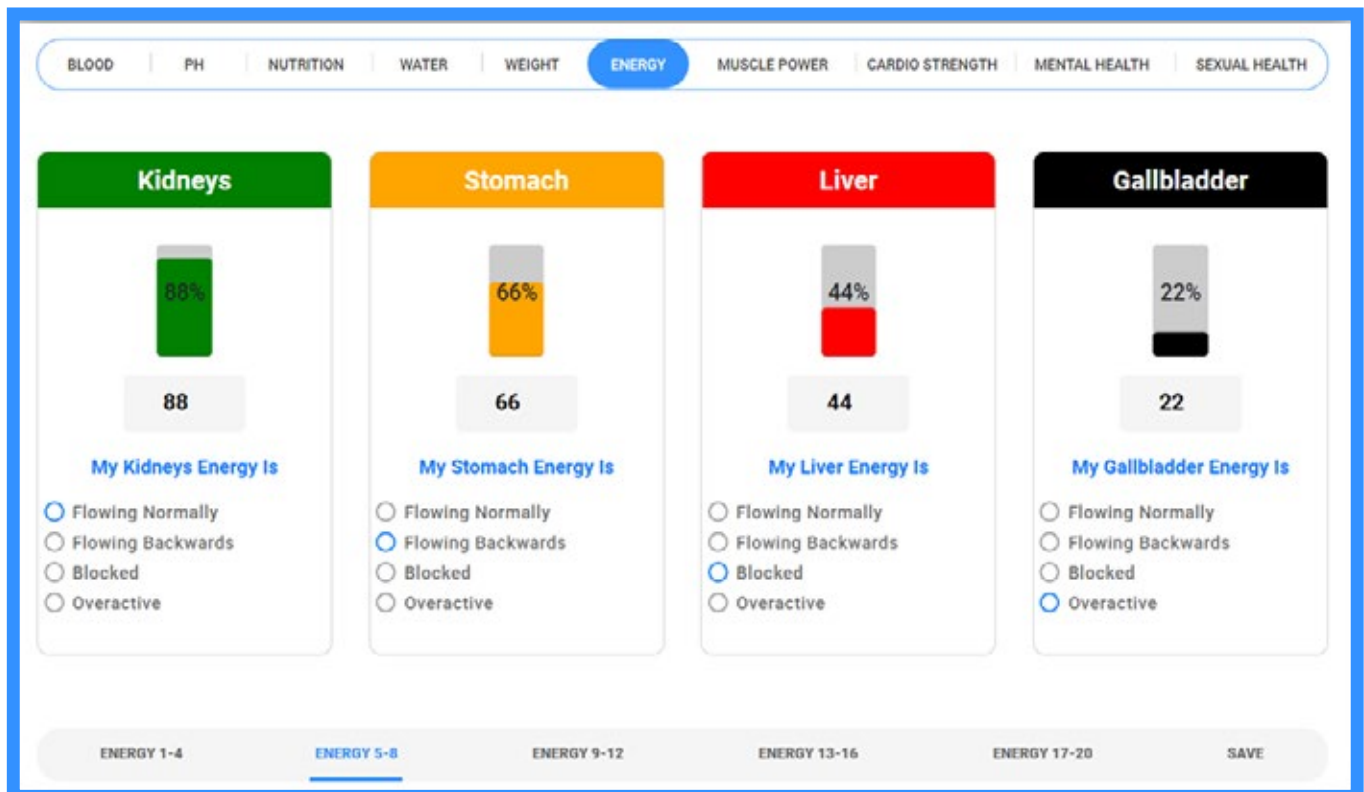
BLOOD | PH | NUTRITION | WATER | WEIGHT | ENERGY | MUSCLE POWER | CARDIO STRENGTH | MENTAL HEALTH | SEXUAL HEALTH

Kidneys

88%

88

My Kidneys Energy Is

Flowing Normally
Flowing Backwards
Blocked
Overactive

Stomach

66%

66

My Stomach Energy Is

Flowing Normally
Flowing Backwards
Blocked
Overactive

Liver

44%

44

My Liver Energy Is

Flowing Normally
Flowing Backwards
Blocked
Overactive

Gallbladder

22%

22

My Gallbladder Energy Is

Flowing Normally
Flowing Backwards
Blocked
Overactive

ENERGY 1-4 | ENERGY 5-8 | ENERGY 9-12 | ENERGY 13-16 | ENERGY 17-20 | SAVE